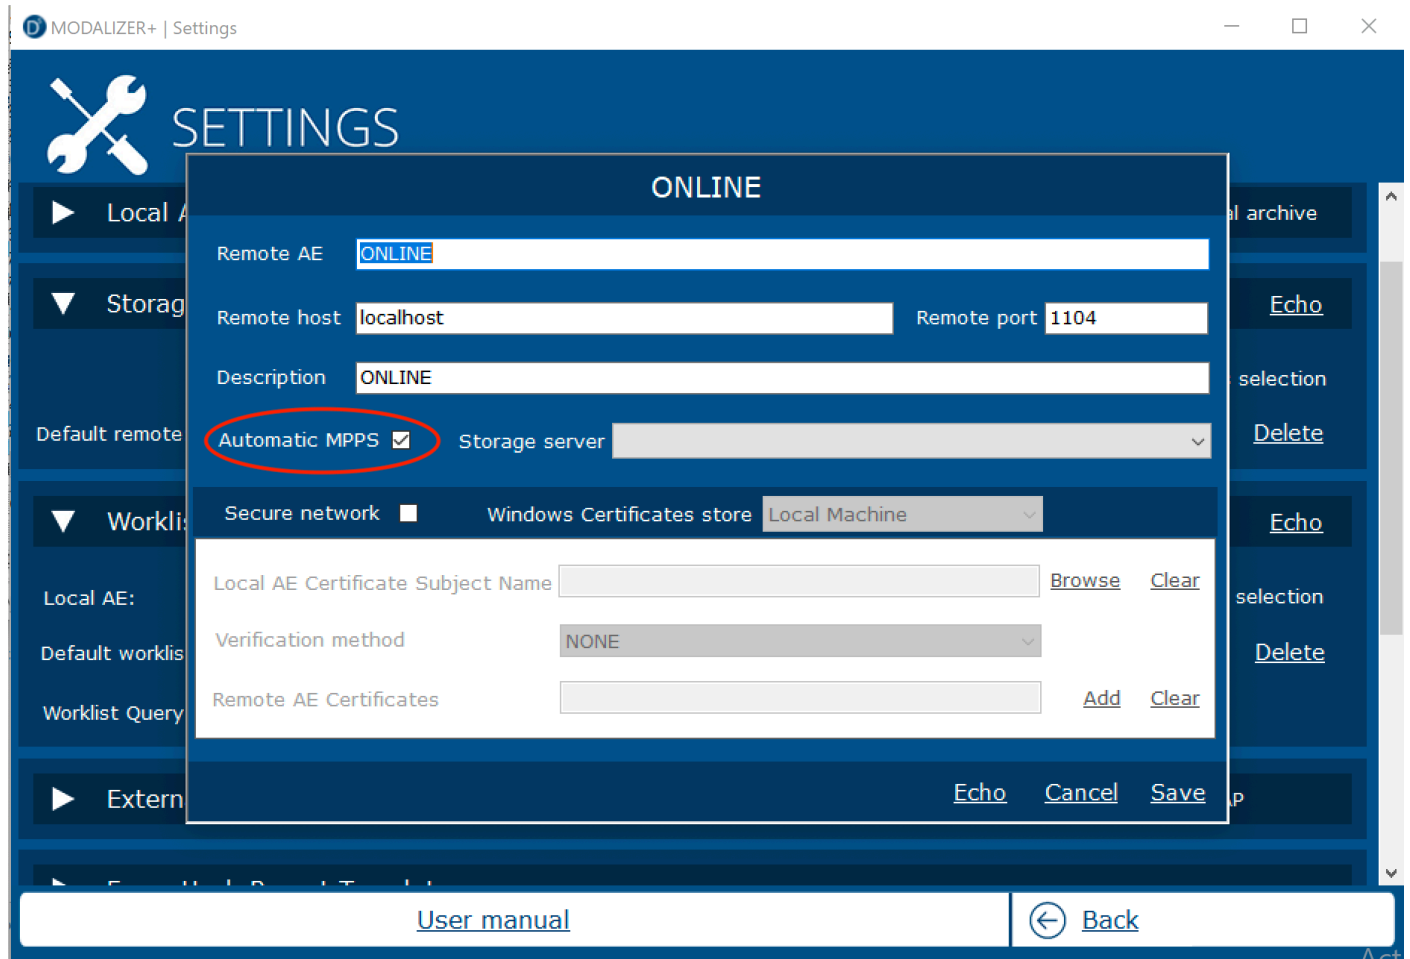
MODALIZER+ | Settings

SETTINGS

Local A

l archive

Storag

Echo

selection

Default remote

Delete

Workli

Echo

Local AE:

selection

Default worklis

Delete

Worklist Query

Extern

P

ONLINE

Remote AE ONLINE

Remote host localhost

Remote port 1104

Description ONLINE

Automatic MPPS ☑

Storage server

Secure network ☐

Windows Certificates store Local Machine

Local AE Certificate Subject Name

Browse

Clear

Verification method NONE

Remote AE Certificates

Add

Clear

Echo Cancel Save

User manual

Back